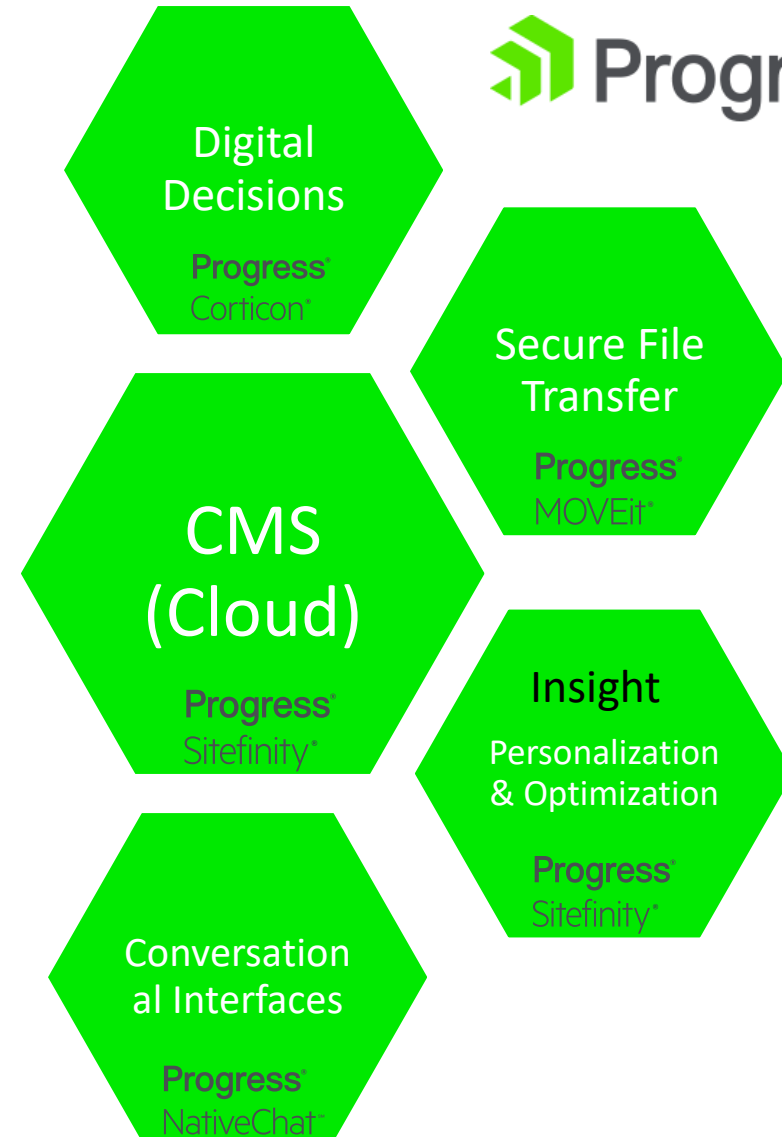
Progr

Digital Decisions

Progress®
Corticon®

Secure File Transfer

Progress®
MOVEit®

CMS (Cloud)

Progress®
Sitefinity®

Insight

Personalization & Optimization

Progress®
Sitefinity®

Conversation al Interfaces

Progress®
NativeChat™